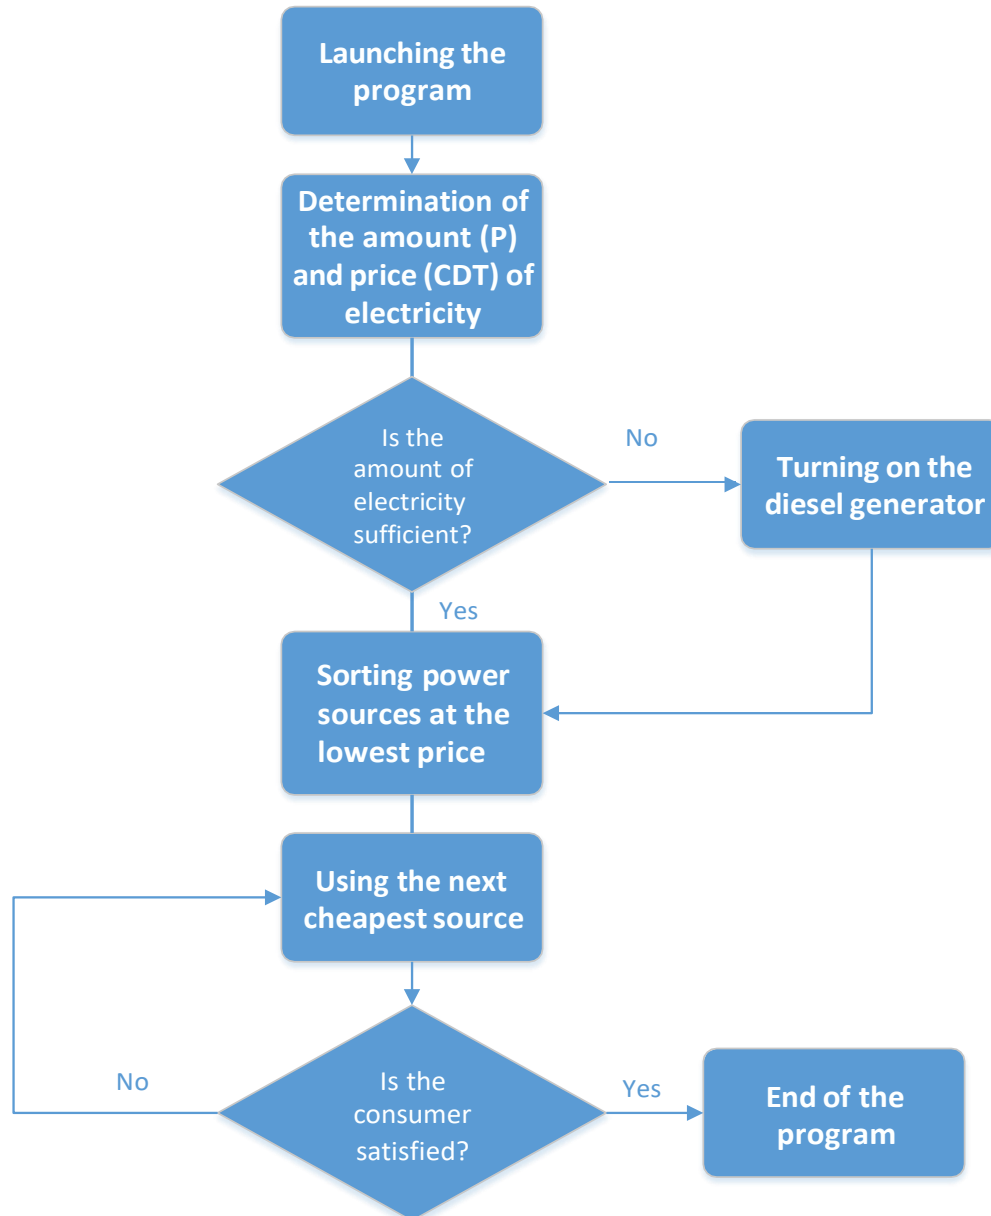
Launching the program

Determination of the amount (P) and price (CDT) of electricity

Is the amount of electricity sufficient?

No

Turning on the diesel generator

Yes

Sorting power sources at the lowest price

Using the next cheapest source

No

Is the consumer satisfied?

Yes

End of the program